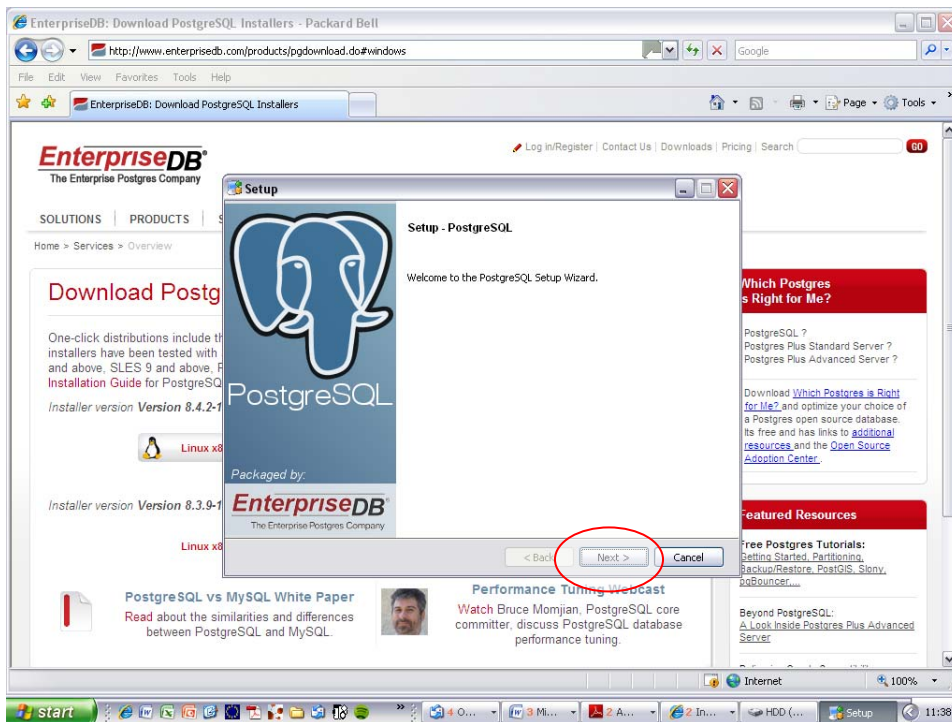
EnterpriseDB: Download PostgreSQL Installers - Packard Bell

http://www.enterprisedb.com/products/pgdownload.do#windows

Google

File Edit View Favorites Tools Help

EnterpriseDB: Download PostgreSQL Installers

Page Tools

EnterpriseDB
The Enterprise Postgres Company

Log in/Register | Contact Us | Downloads | Pricing | Search GO

SOLUTIONS | PRODUCTS | S

Home > Services > Overview

Download Postg

One-click distributions include th installers have been tested with and above, SLES 9 and above, F Installation Guide for PostgreSQ

Installer version Version 8.4.2-1

Linux x8

Installer version Version 8.3.9-1

Linux x8

Setup

Setup - PostgreSQL

Welcome to the PostgreSQL Setup Wizard.

PostgreSQL

Packaged by:

EnterpriseDB
The Enterprise Postgres Company

< Back Next > Cancel

Which Postgres s Right for Me?

PostgreSQL ?
Postgres Plus Standard Server ?
Postgres Plus Advanced Server ?

Download Which Postgres is Right for Me? and optimize your choice of a Postgres open source database. Its free and has links to additional resources and the Open Source Adoption Center.

Featured Resources

Free Postgres Tutorials: Getting Started, Partitioning, Backup/Restore, PostGIS, Slony, pgBouncer....

Beyond PostgreSQL: A Look Inside Postgres Plus Advanced Server

PostgreSQL vs MySQL White Paper

Read about the similarities and differences between PostgreSQL and MySQL.

Performance Tuning Webcast

Watch Bruce Momjian, PostgreSQL core committer, discuss PostgreSQL database performance tuning.

Internet 100%

start 4 O... 3 Mi... 2 A... 2 In... HDD (... Setup 11:38